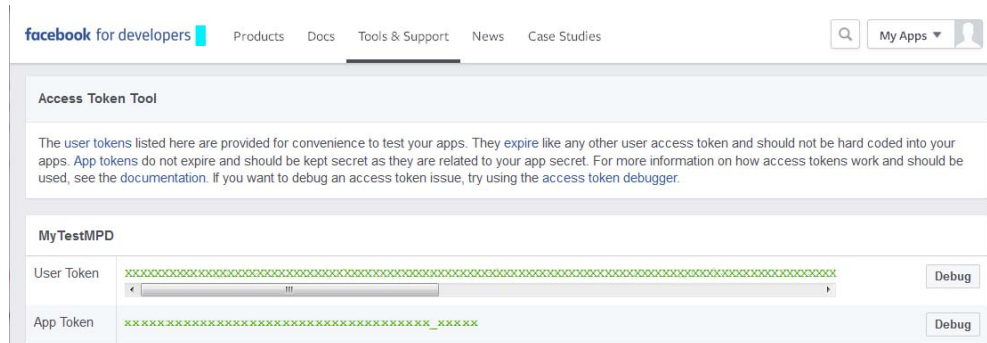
facebook for developers Products Docs Tools & Support News Case Studies My Apps ▼

Access Token Tool

The user tokens listed here are provided for convenience to test your apps. They expire like any other user access token and should not be hard coded into your apps. App tokens do not expire and should be kept secret as they are related to your app secret. For more information on how access tokens work and should be used, see the documentation. If you want to debug an access token issue, try using the access token debugger.

MyTestMPD

| User Token | xxxxxxxxxxxxxxxxxxxxxxxxxxxxxxxxxxxxxxxxxxxxxxxxxxxxxxxxxxxxxxxxxxxxxxxxxxxxxxxxxxxxxxxx | Debug |
|---|---|---|
| App Token | xxxxxxxxxxxxxxxxxxxxxxxxxxxxxxxxxxxx_xxxxx | Debug |